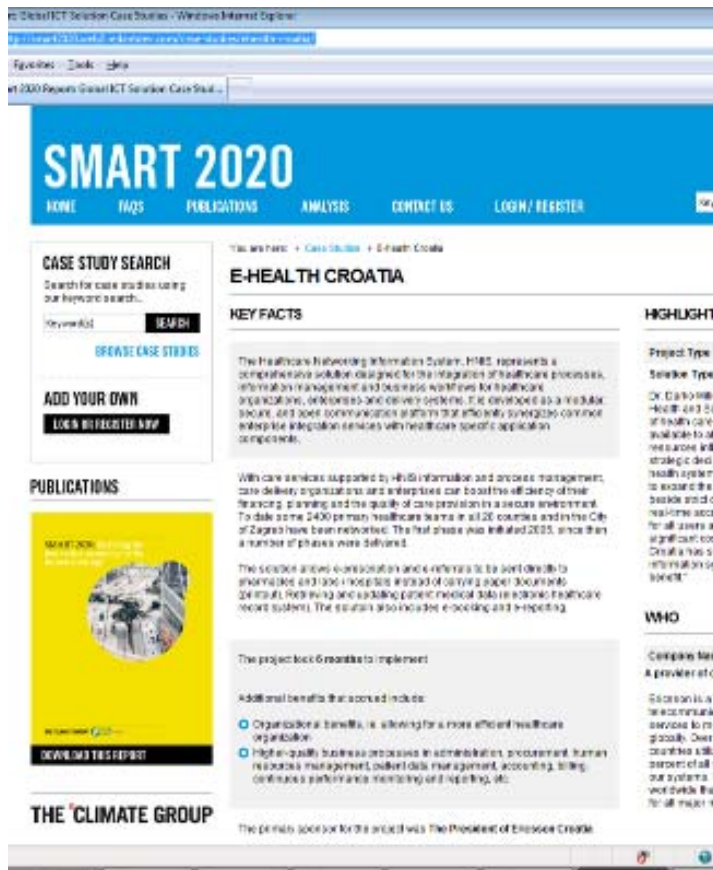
r GlobalICT Solution Case Studies - Windows Internet Explorer

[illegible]

Favorites Tools Help

art 2020 Reports Global ICT Solution Case Stud...

SMART 2020

HOME FAQS PUBLICATIONS ANALYSIS CONTACT US LOGIN / REGISTER

CASE STUDY SEARCH

Search for case studies using our keyword search...

Keyword(s) SEARCH

BROWSE CASE STUDIES

ADD YOUR OWN

LOGIN OR REGISTER NOW

PUBLICATIONS

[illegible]

DOWNLOAD THIS REPORT

THE CLIMATE GROUP

You are here: » Case Studies » E-Health Croatia

E-HEALTH CROATIA

KEY FACTS

The Healthcare Networking Information System, HNIS, represents a comprehensive solution designed for the integration of healthcare processes, information management and business workflows for healthcare organizations, enterprises and delivery systems. It is developed as a modular, secure, and open communication platform that efficiently synergizes common enterprise integration services with healthcare specific application components.

With care services supported by HNIS information and process management, care delivery organizations and enterprises can boost the efficiency of their financing, planning and the quality of care provision in a secure environment. To date some 2400 primary healthcare teams in all 20 counties and in the City of Zagreb have been networked. The first phase was initiated 2005, since then a number of phases were delivered.

The solution allows e-prescription and e-referrals to be sent directly to pharmacies and labs / hospitals instead of carrying paper documents (printouts). Retrieving and updating patient medical data in electronic healthcare record system. The solution also includes e-booking and e-reporting.

The project took 6 months to implement

Additional benefits that accrued include:

Organizational benefits, i.e. allowing for a more efficient healthcare organization

Higher-quality business processes in administration, procurement, human resources management, patient data management, accounting, billing, continuous performance monitoring and reporting, etc.

The primary sponsor for the project was The President of Ericsson Croatia.

HIGHLIGHT

Project Type

Solution Type

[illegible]

WHO

Company Na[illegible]

A provider of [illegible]

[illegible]